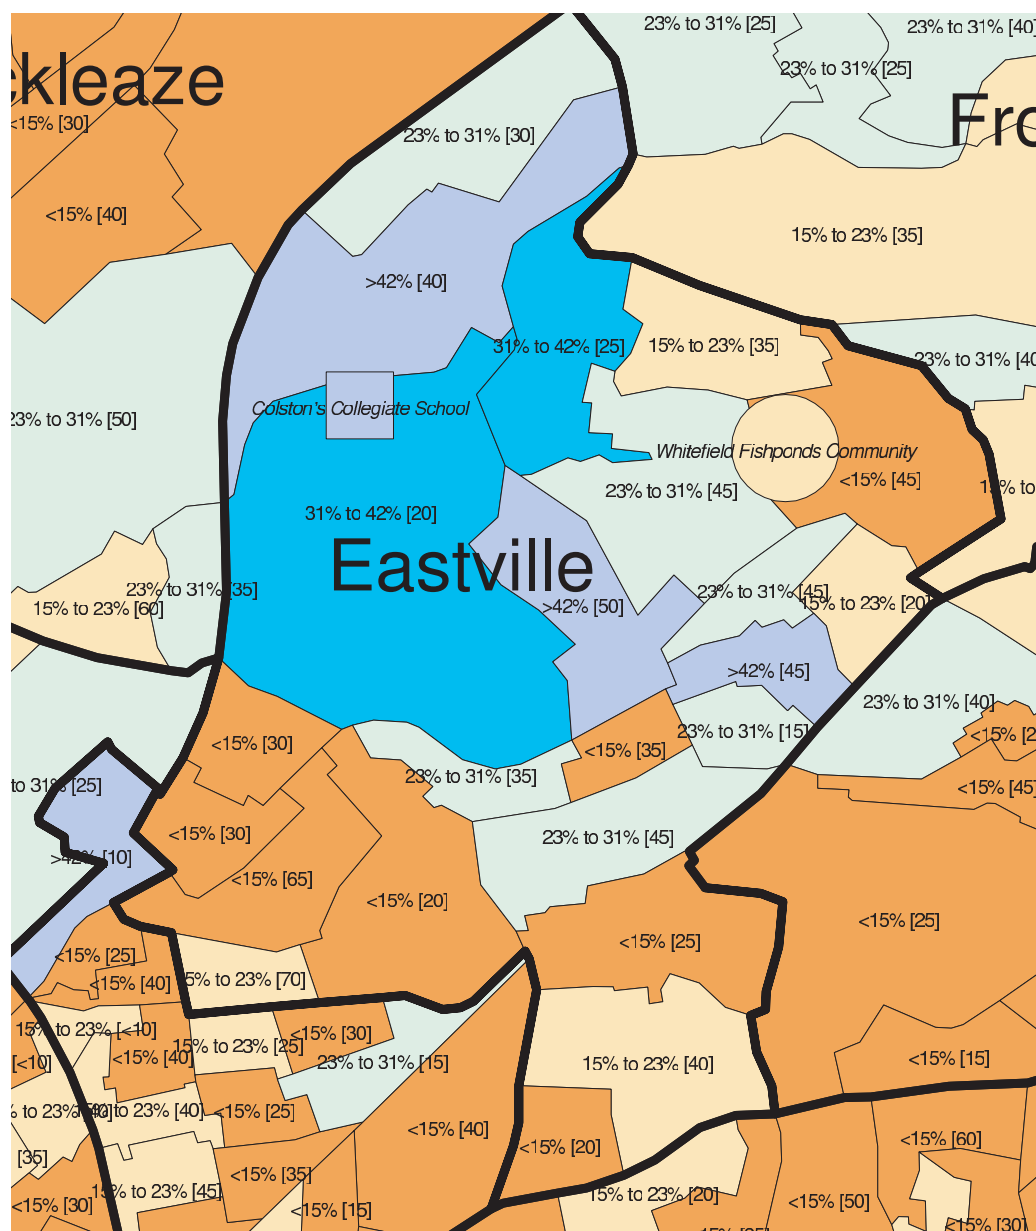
ckleaze

Fro

Eastville

23% to 31% [25]
23% to 31% [40]
23% to 31% [25]
<15% [30]
23% to 31% [30]
<15% [40]
15% to 23% [35]
>42% [40]
31% to 42% [25]
15% to 23% [35]
23% to 31% [40]
23% to 31% [50]
Colston's Collegiate School
Whitefield Fishponds Community
<15% [45]
23% to 31% [45]
31% to 42% [20]
15% to 23% [60]
23% to 31% [35]
>42% [50]
23% to 31% [45]
15% to 23% [20]
>42% [45]
23% to 31% [40]
<15% [30]
23% to 31% [15]
<15% [35]
to 31% [25]
23% to 31% [35]
<15% [45]
<15% [30]
23% to 31% [45]
>42% [10]
<15% [65]
<15% [20]
<15% [25]
<15% [25]
<15% [25]
<15% [40]
5% to 23% [70]
15% to 23% [<10]
<15% [30]
[<10]
<15% [40]
15% to 23% [25]
23% to 31% [15]
15% to 23% [40]
<15% [15]
% to 23% [40]
5% to 23% [40]
<15% [25]
<15% [40]
<15% [20]
<15% [60]
[35]
15% to 23% [45]
<15% [35]
<15% [30]
<15% [15]
15% to 23% [20]
<15% [50]
<15% [30]